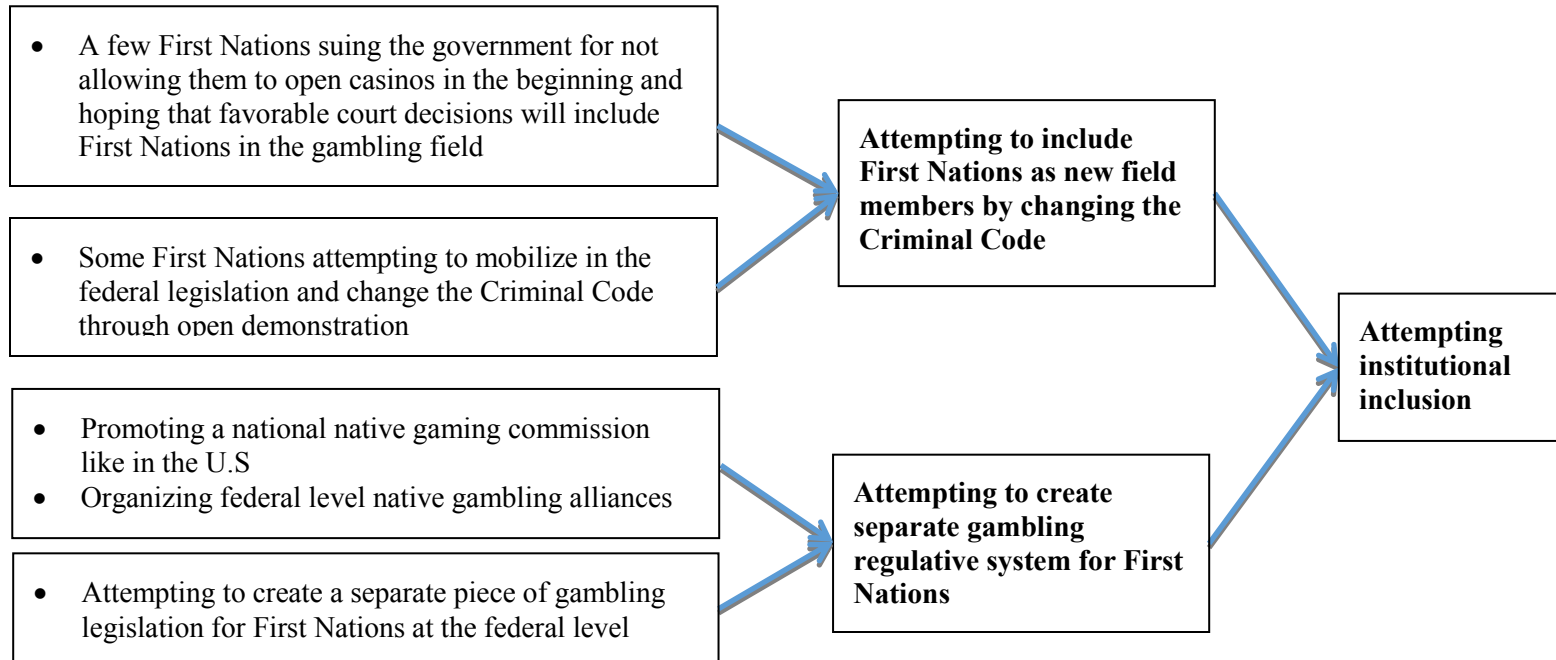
- A few First Nations suing the government for not allowing them to open casinos in the beginning and hoping that favorable court decisions will include First Nations in the gambling field

- Some First Nations attempting to mobilize in the federal legislation and change the Criminal Code through open demonstration

**Attempting to include First Nations as new field members by changing the Criminal Code**

- Promoting a national native gaming commission like in the U.S
- Organizing federal level native gambling alliances

- Attempting to create a separate piece of gambling legislation for First Nations at the federal level

**Attempting to create separate gambling regulative system for First Nations**

**Attempting institutional inclusion**